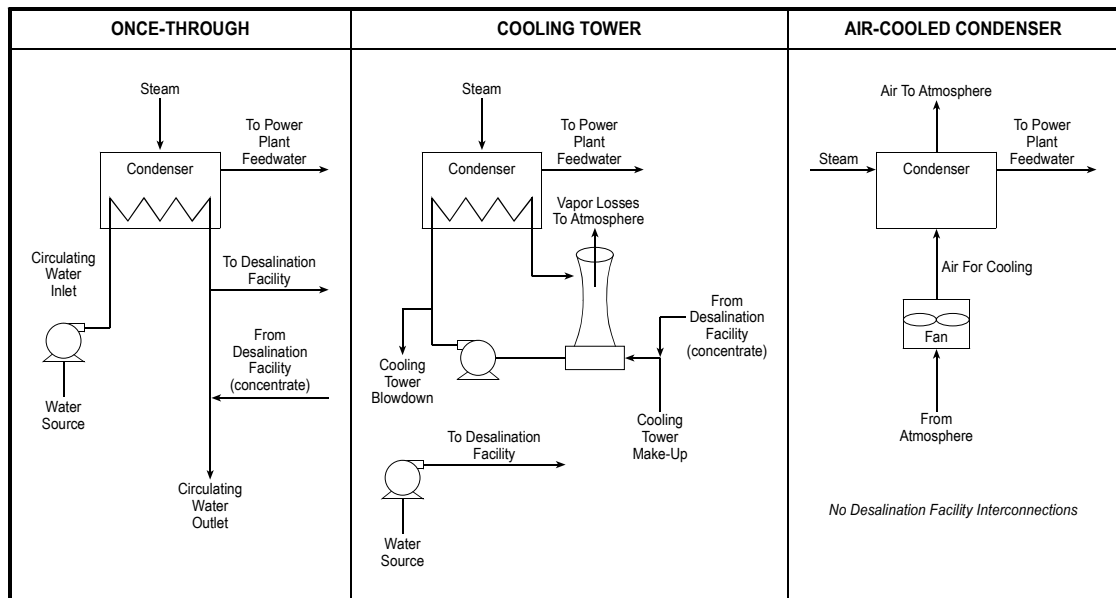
ONCE-THROUGH

Steam

To Power Plant Feedwater

Condenser

Circulating Water Inlet

To Desalination Facility

From Desalination Facility (concentrate)

Water Source

Circulating Water Outlet

COOLING TOWER

Steam

To Power Plant Feedwater

Condenser

Vapor Losses To Atmosphere

From Desalination Facility (concentrate)

Cooling Tower Blowdown

Cooling Tower Make-Up

To Desalination Facility

Water Source

AIR-COOLED CONDENSER

Air To Atmosphere

To Power Plant Feedwater

Steam

Condenser

Air For Cooling

Fan

From Atmosphere

No Desalination Facility Interconnections